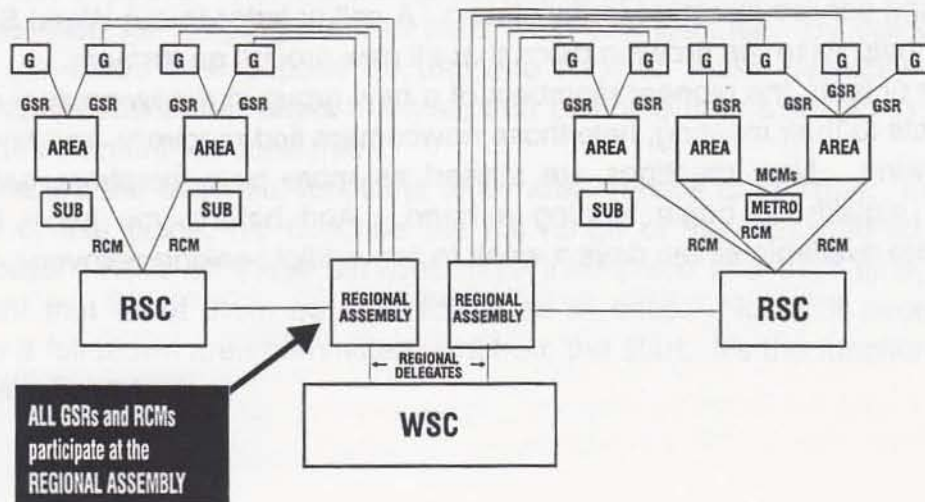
G G G G G G G G G G G

GSR GSR GSR GSR GSR GSR GSR GSR GSR GSR

AREA AREA AREA AREA AREA

SUB SUB SUB

MCMs

METRO

RCM RCM RCM RCM RCM

RSC

REGIONAL ASSEMBLY

REGIONAL ASSEMBLY

RSC

REGIONAL DELEGATES

WSC

ALL GSRs and RCMs participate at the REGIONAL ASSEMBLY